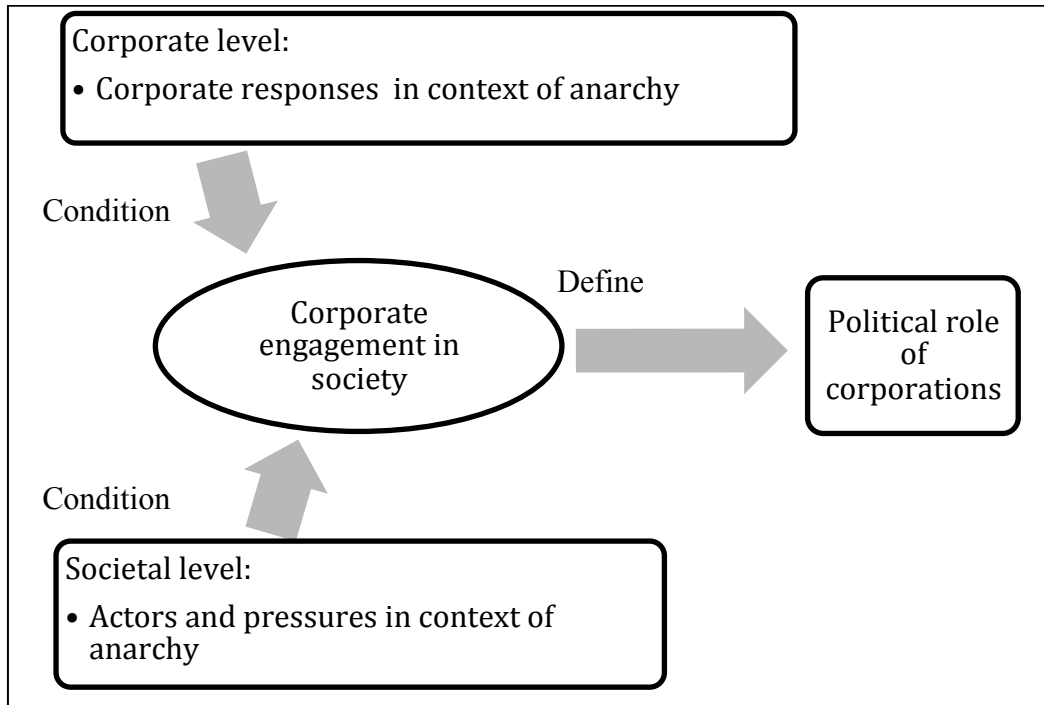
Corporate level:

• Corporate responses in context of anarchy

Condition

Define

Corporate engagement in society

Political role of corporations

Condition

Societal level:

• Actors and pressures in context of anarchy